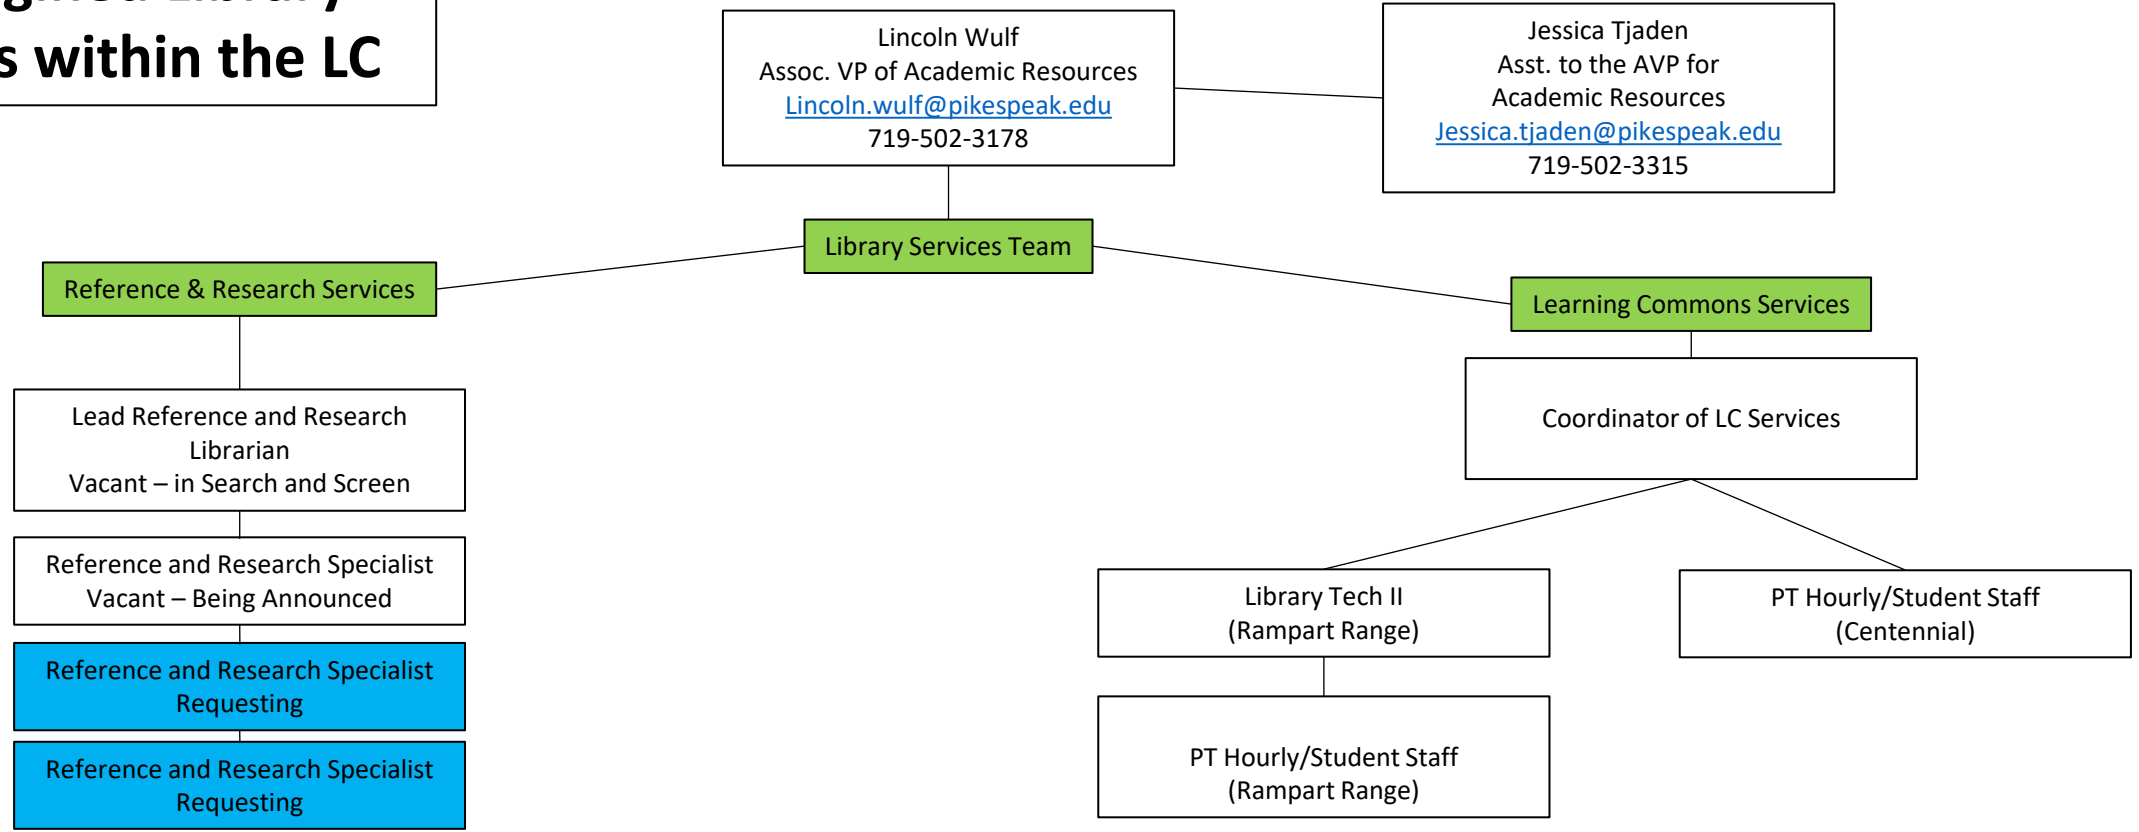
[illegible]
s within the LC

Lincoln Wulf
Assoc. VP of Academic Resources
Lincoln.wulf@pikespeak.edu
719-502-3178

Jessica Tjaden
Asst. to the AVP for
Academic Resources
Jessica.tjaden@pikespeak.edu
719-502-3315

Library Services Team

Reference & Research Services

Learning Commons Services

Lead Reference and Research Librarian
Vacant – in Search and Screen

Coordinator of LC Services

Reference and Research Specialist
Vacant – Being Announced

Library Tech II
(Rampart Range)

PT Hourly/Student Staff
(Centennial)

Reference and Research Specialist
Requesting

Reference and Research Specialist
Requesting

PT Hourly/Student Staff
(Rampart Range)